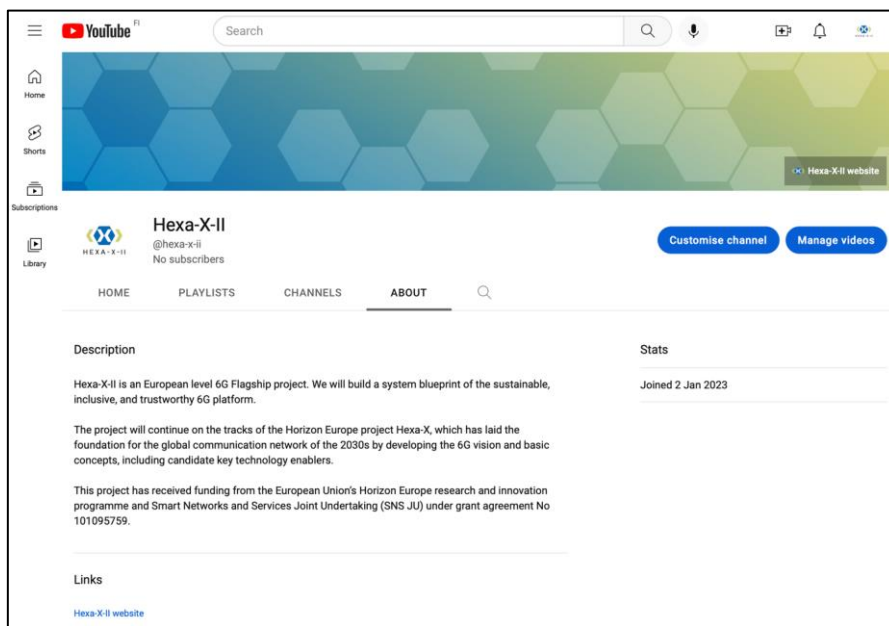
YouTube FI

Search

Home

Shorts

Subscriptions

Library

Hexa-X-II website

HEXA-X-II

Hexa-X-II
@hexa-x-ii
No subscribers

Customise channel

Manage videos

HOME PLAYLISTS CHANNELS ABOUT

Description

Hexa-X-II is an European level 6G Flagship project. We will build a system blueprint of the sustainable, inclusive, and trustworthy 6G platform.

The project will continue on the tracks of the Horizon Europe project Hexa-X, which has laid the foundation for the global communication network of the 2030s by developing the 6G vision and basic concepts, including candidate key technology enablers.

This project has received funding from the European Union's Horizon Europe research and innovation programme and Smart Networks and Services Joint Undertaking (SNS JU) under grant agreement No 101095759.

Stats

Joined 2 Jan 2023

Links

Hexa-X-II website